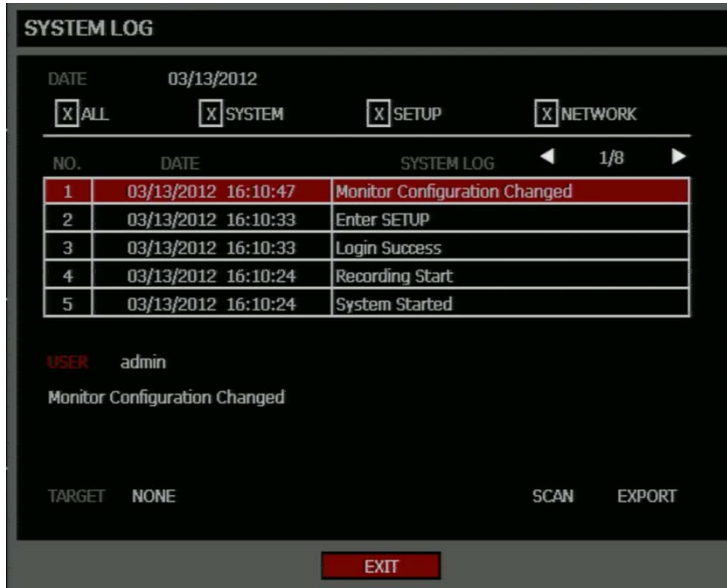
SYSTEM LOG

DATE 03/13/2012

X ALL X SYSTEM X SETUP X NETWORK

| NO. | DATE | SYSTEM LOG ◀ 1/8 ▶ |
|---|---|---|
| 1 | 03/13/2012 16:10:47 | Monitor Configuration Changed |
| 2 | 03/13/2012 16:10:33 | Enter SETUP |
| 3 | 03/13/2012 16:10:33 | Login Success |
| 4 | 03/13/2012 16:10:24 | Recording Start |
| 5 | 03/13/2012 16:10:24 | System Started |

USER admin

Monitor Configuration Changed

TARGET NONE SCAN EXPORT

EXIT